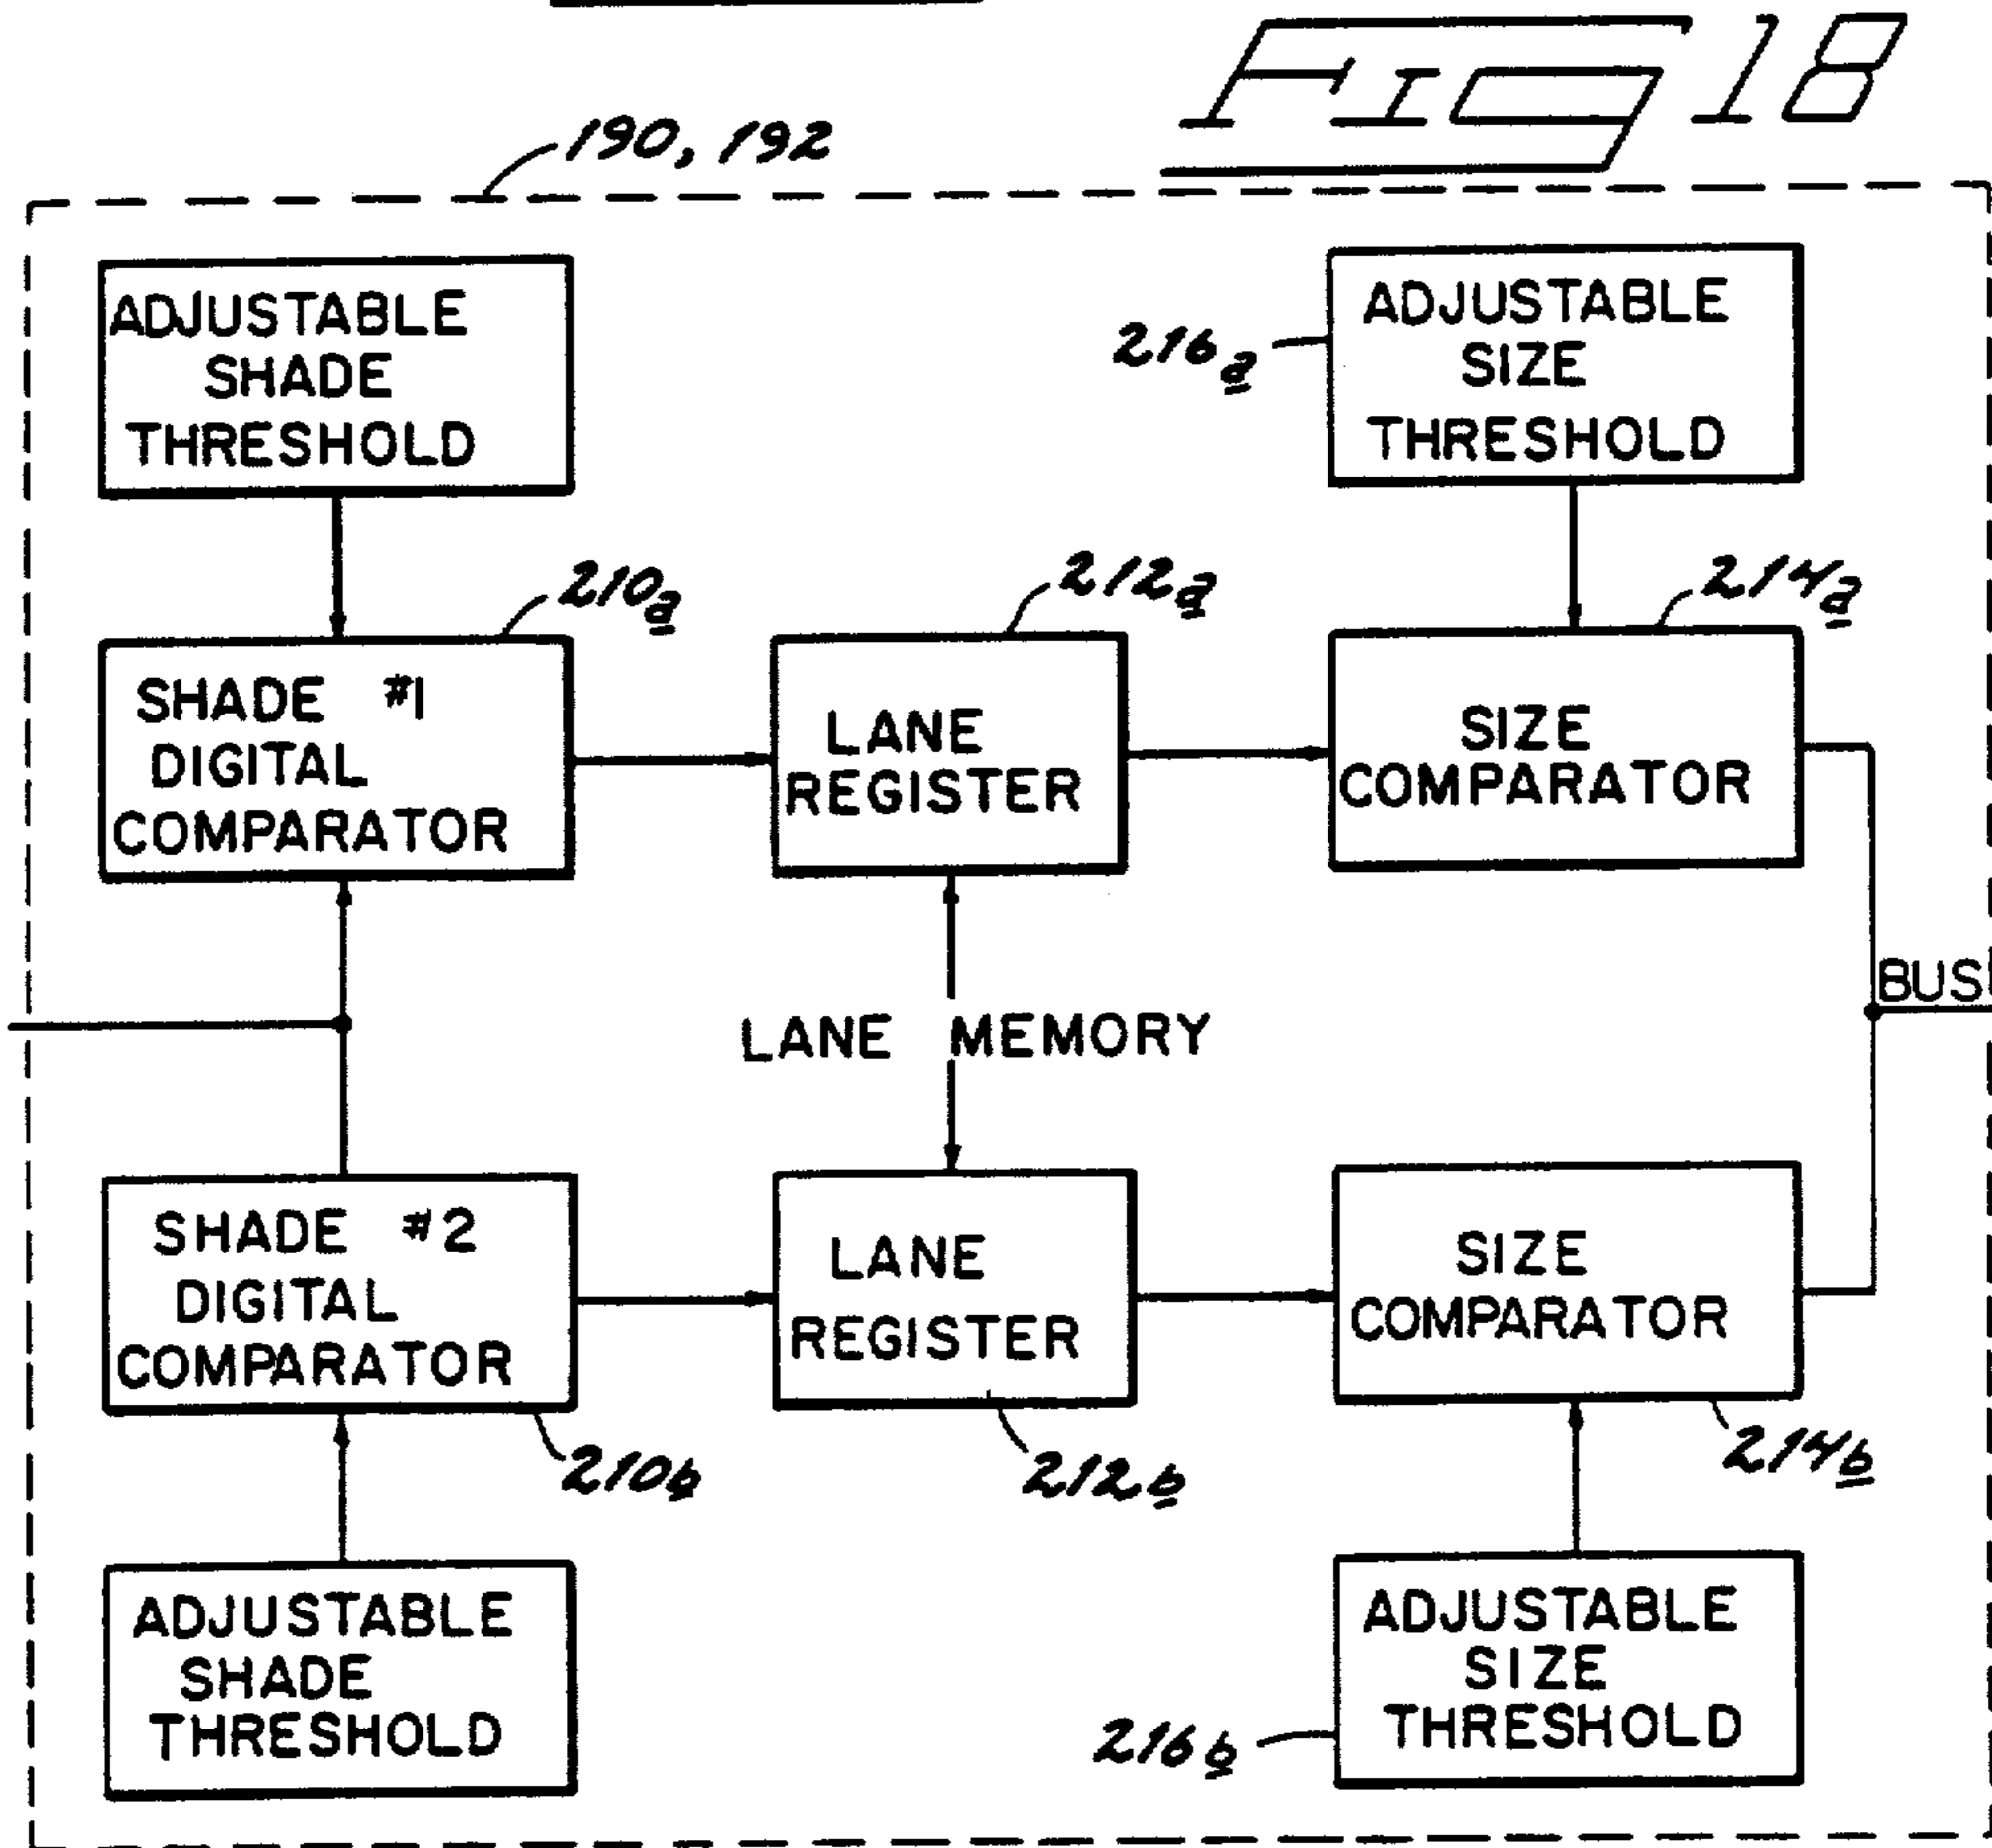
FIG 18

190, 192

ADJUSTABLE SHADE THRESHOLD

216a

ADJUSTABLE SIZE THRESHOLD

210a

212a

214a

SHADE #1 DIGITAL COMPARATOR

LANE REGISTER

SIZE COMPARATOR

BUS

LANE MEMORY

SHADE #2 DIGITAL COMPARATOR

LANE REGISTER

SIZE COMPARATOR

210b

212b

214b

ADJUSTABLE SHADE THRESHOLD

216b

ADJUSTABLE SIZE THRESHOLD